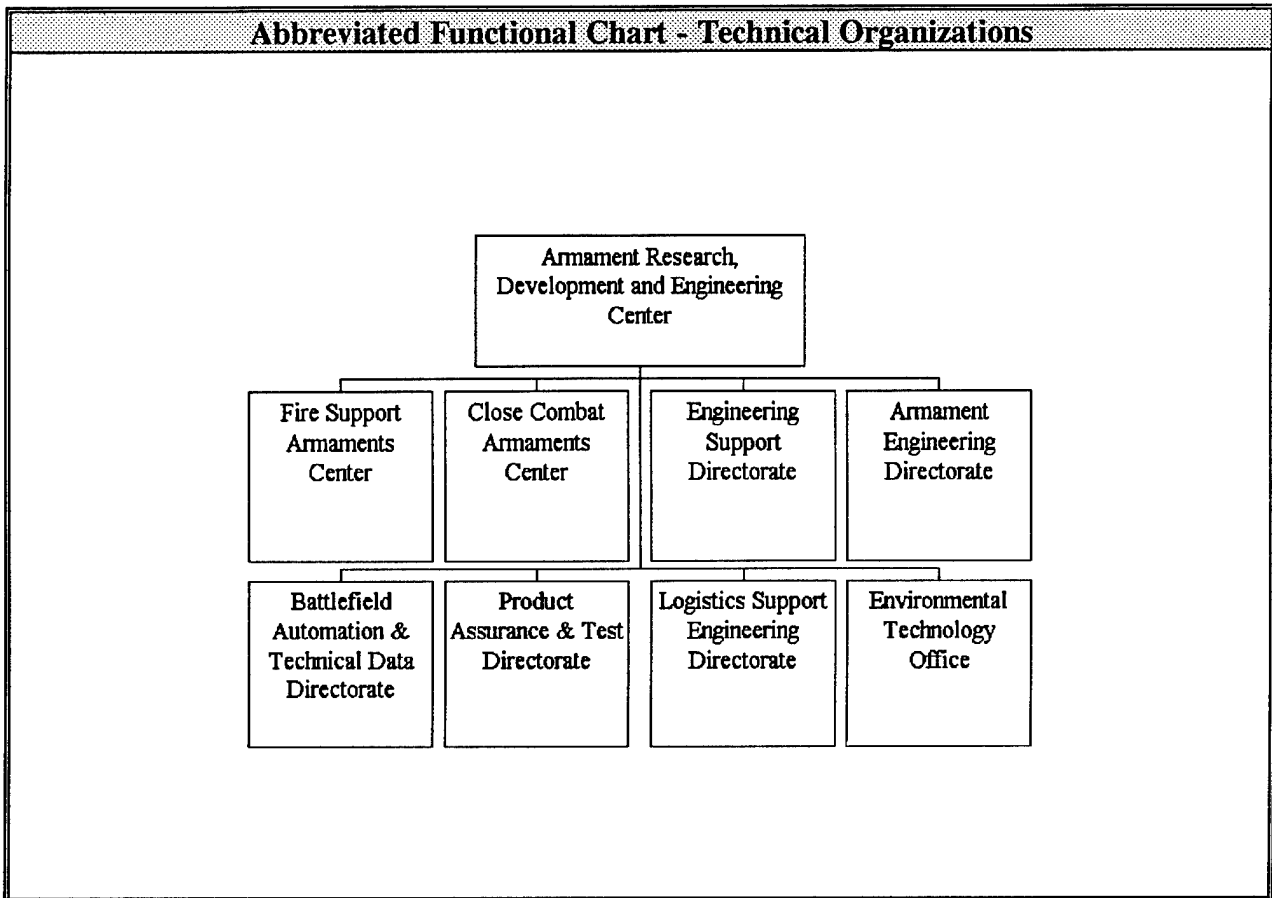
Abbreviated Functional Chart - Technical Organizations

Armament Research, Development and Engineering Center

Fire Support Armaments Center

Close Combat Armaments Center

Engineering Support Directorate

Armament Engineering Directorate

Battlefield Automation & Technical Data Directorate

Product Assurance & Test Directorate

Logistics Support Engineering Directorate

Environmental Technology Office